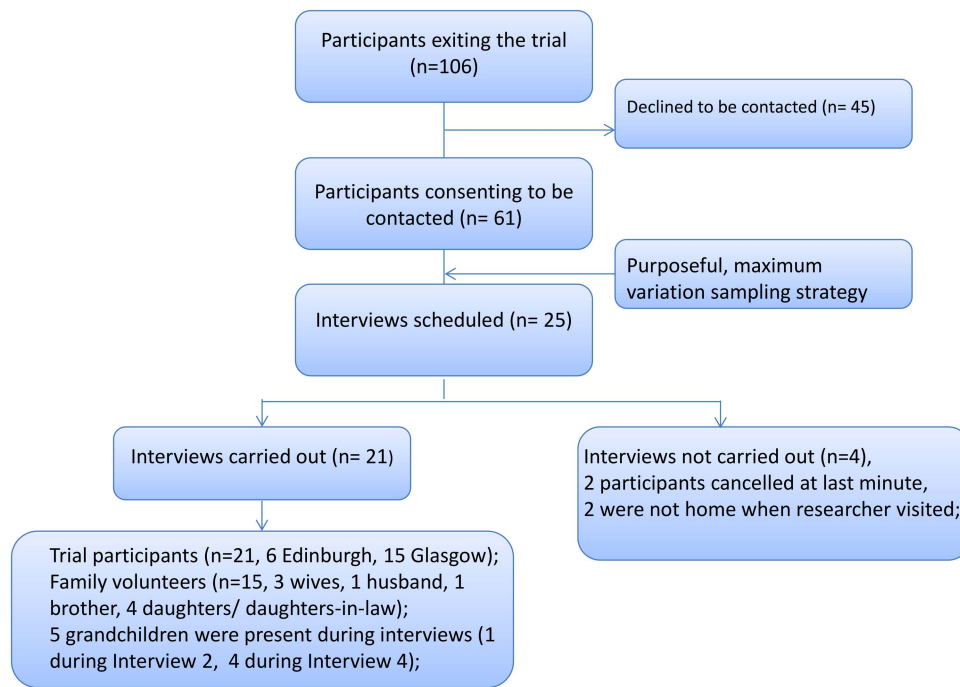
Participants exiting the trial (n=106)

Declined to be contacted (n= 45)

Participants consenting to be contacted (n= 61)

Purposeful, maximum variation sampling strategy

Interviews scheduled (n= 25)

Interviews carried out (n= 21)

Interviews not carried out (n=4),
2 participants cancelled at last minute,
2 were not home when researcher visited;

Trial participants (n=21, 6 Edinburgh, 15 Glasgow);
Family volunteers (n=15, 3 wives, 1 husband, 1 brother, 4 daughters/ daughters-in-law);
5 grandchildren were present during interviews (1 during Interview 2, 4 during Interview 4);